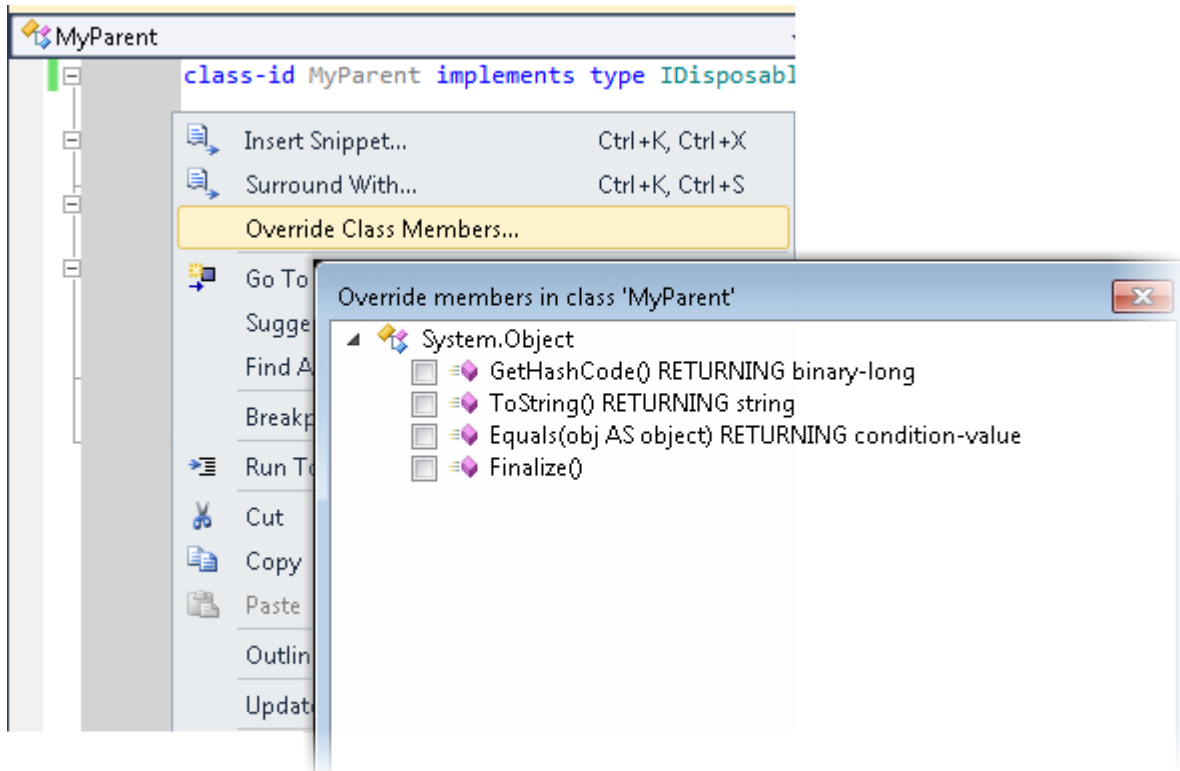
MyParent

class-id MyParent implements type IDisposabl

Insert Snippet... Ctrl+K, Ctrl+X

Surround With... Ctrl+K, Ctrl+S

Override Class Members...

Go To

Sugge

Find A

Breakp

Run To

Cut

Copy

Paste

Outlin

Updat

Override members in class 'MyParent'

System.Object

GetHashCode() RETURNING binary-long

ToString() RETURNING string

Equals(obj AS object) RETURNING condition-value

Finalize()